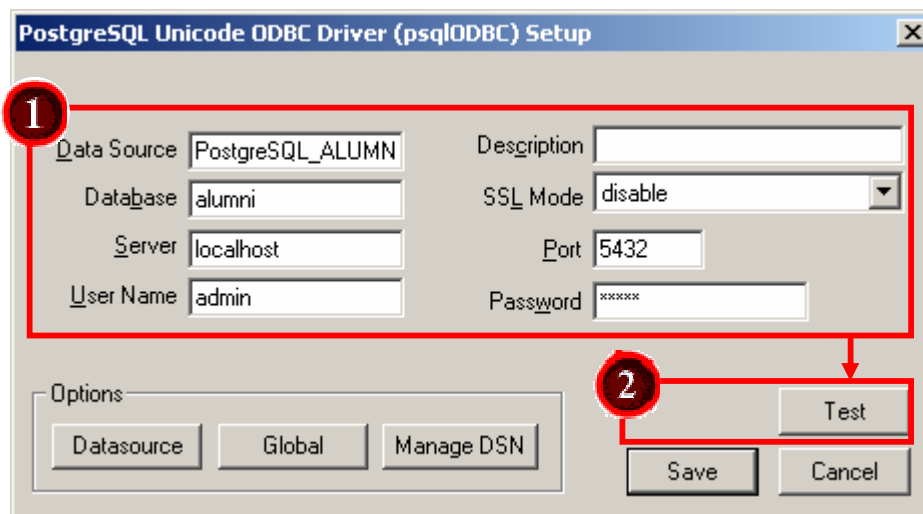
PostgreSQL Unicode ODBC Driver (psqlODBC) Setup

×

1

Data Source PostgreSQL_ALUMN

Database alumni

Server localhost

User Name admin

Description

SSL Mode disable

Port 5432

Password *****

Options

Datasource Global Manage DSN

2

Test

Save Cancel